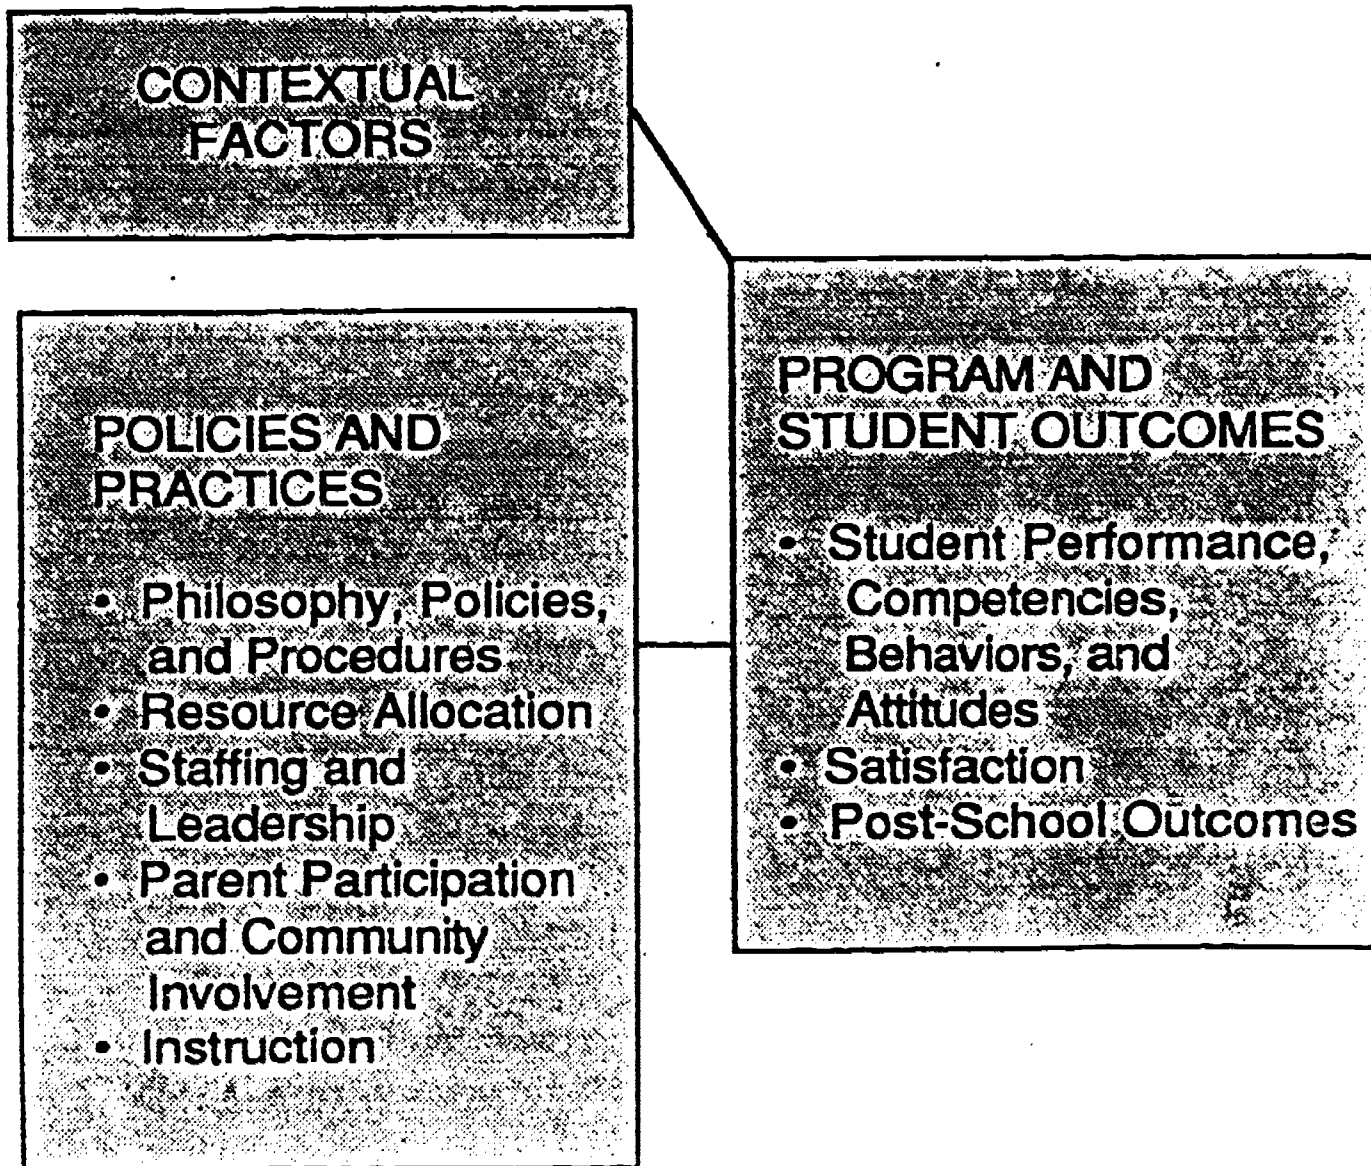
CONTEXTUAL FACTORS

POLICIES AND PRACTICES

• Philosophy, Policies, and Procedures
• Resource Allocation
• Staffing and Leadership
• Parent Participation and Community Involvement
• Instruction

PROGRAM AND STUDENT OUTCOMES

• Student Performance, Competencies, Behaviors, and Attitudes
• Satisfaction
• Post-School Outcomes